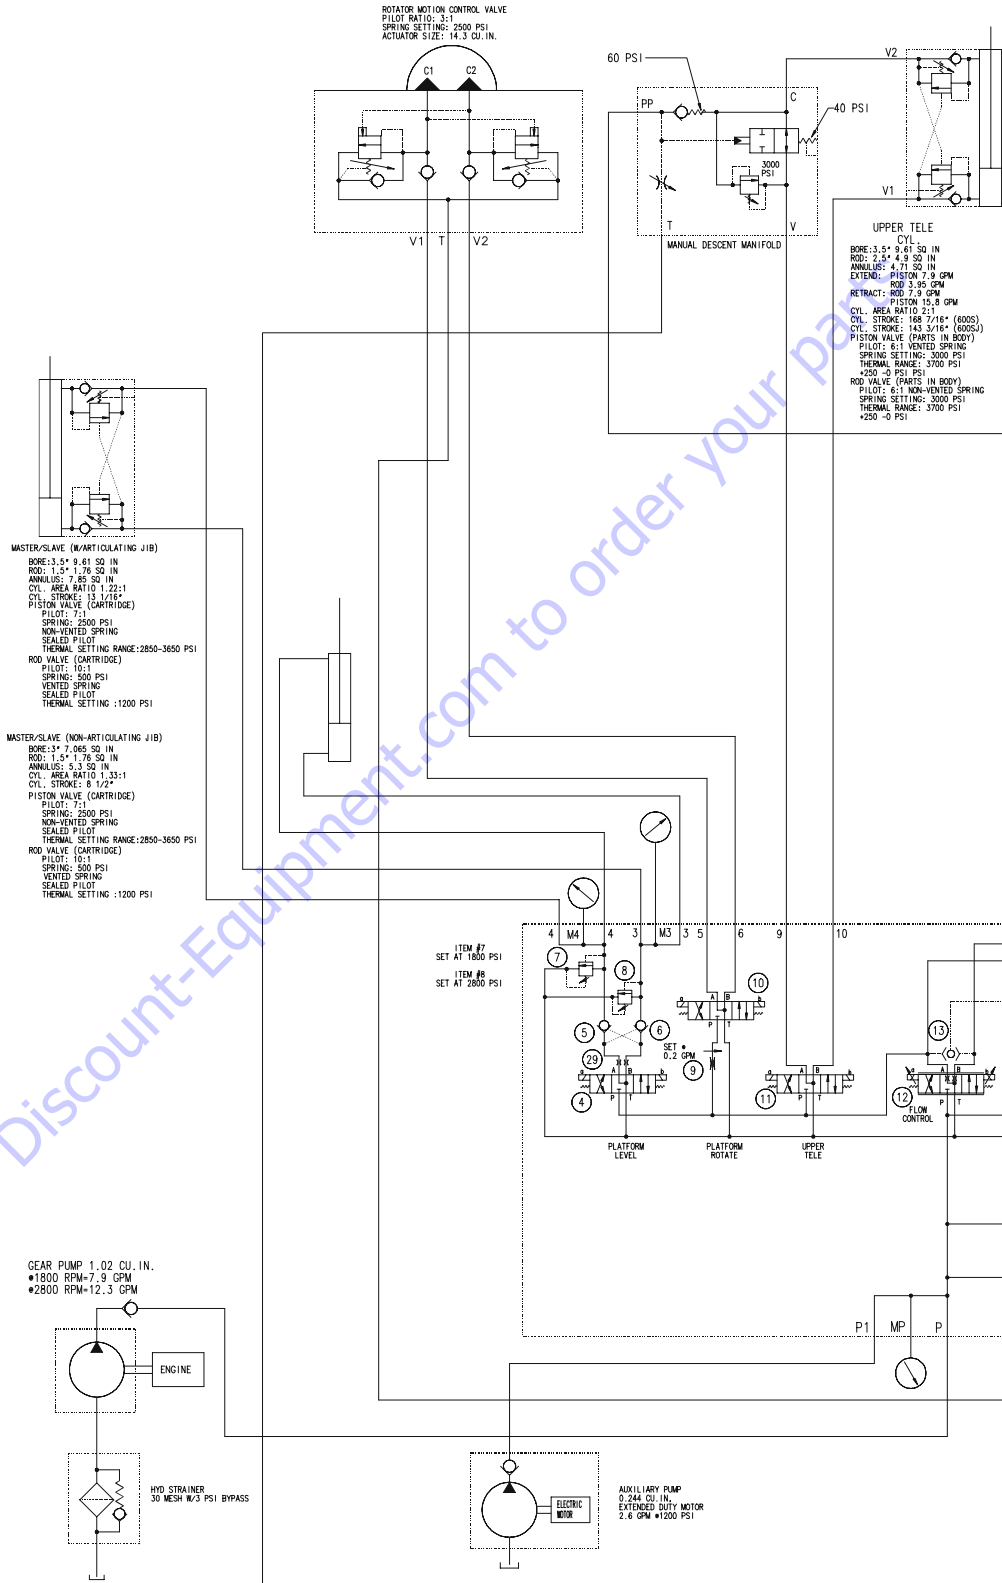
ROTATOR MOTION CONTROL VALVE
PILOT RATIO: 3:1
SPRING SETTING: 2500 PSI
ACTUATOR SIZE: 14.3 CU.IN.

C1 C2

V1 T V2

60 PSI

PP C

40 PSI

3000 PSI

T V

MANUAL DESCENT MANIFOLD

V2

V1

UPPER TELE CYL.
BORE:3.5" 9.61 SQ IN
ROD: 2.5" 4.9 SQ IN
ANNULUS: 4.71 SQ IN
EXTEND: PISTON 7.9 GPM
ROD 3.95 GPM
RETRACT: ROD 7.9 GPM
PISTON 15.8 GPM
CYL. AREA RATIO 2:1
CYL. STROKE: 168 7/16" (600S)
CYL. STROKE: 143 3/16" (600SJ)
PISTON VALVE (PARTS IN BODY)
PILOT: 6:1 VENTED SPRING
SPRING SETTING: 3000 PSI
THERMAL RANGE: 3700 PSI
+250 -0 PSI PSI
ROD VALVE (PARTS IN BODY)
PILOT: 6:1 NON-VENTED SPRING
SPRING SETTING: 3000 PSI
THERMAL RANGE: 3700 PSI
+250 -0 PSI

MASTER/SLAVE (W/ARTICULATING JIB)
BORE:3.5" 9.61 SQ IN
ROD: 1.5" 1.76 SQ IN
ANNULUS: 7.85 SQ IN
CYL. AREA RATIO 1.22:1
CYL. STROKE: 13 1/16"
PISTON VALVE (CARTRIDGE)
PILOT: 7:1
SPRING: 2500 PSI
NON-VENTED SPRING
SEALED PILOT
THERMAL SETTING RANGE:2850-3650 PSI
ROD VALVE (CARTRIDGE)
PILOT: 10:1
SPRING: 500 PSI
VENTED SPRING
SEALED PILOT
THERMAL SETTING :1200 PSI

MASTER/SLAVE (NON-ARTICULATING JIB)
BORE:3" 7.065 SQ IN
ROD: 1.5" 1.76 SQ IN
ANNULUS: 5.3 SQ IN
CYL. AREA RATIO 1.33:1
CYL. STROKE: 8 1/2"
PISTON VALVE (CARTRIDGE)
PILOT: 7:1
SPRING: 2500 PSI
NON-VENTED SPRING
SEALED PILOT
THERMAL SETTING RANGE:2850-3650 PSI
ROD VALVE (CARTRIDGE)
PILOT: 10:1
SPRING: 500 PSI
VENTED SPRING
SEALED PILOT
THERMAL SETTING :1200 PSI

ITEM #7
SET AT 1800 PSI
ITEM #8
SET AT 2800 PSI

4 M4 4 3 M3 3 5 6 9 10

7 8 10 5 6 13 29 SET 0.2 GPM 9 4 11 12 FLOW CONTROL

A B P T A B P T A B P T A B P T

PLATFORM LEVEL
PLATFORM ROTATE
UPPER TELE

GEAR PUMP 1.02 CU.IN.
@1800 RPM=7.9 GPM
@2800 RPM=12.3 GPM

ENGINE

P1 MP P

HYD STRAINER
30 MESH W/3 PSI BYPASS

ELECTRIC MOTOR

AUXILIARY PUMP
0.244 CU.IN.
EXTENDED DUTY MOTOR
2.6 GPM @1200 PSI